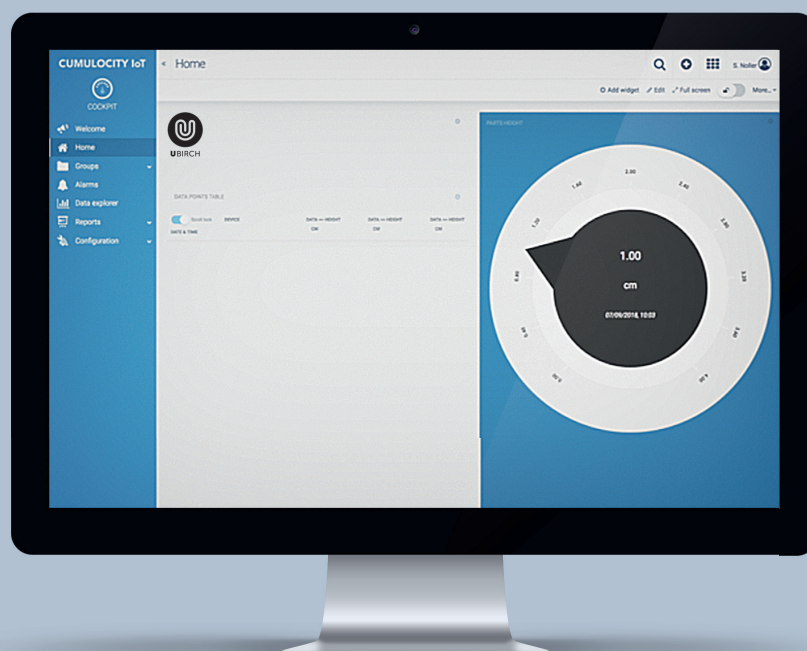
CUMULOCITY IoT
COCKPIT
Welcome
Home
Groups
Alarms
Data explorer
Reports
Configuration

Home
S. Noller
Add widget
Edit
Full screen
More...

UBIRCH

DATA POINTS TABLE
Scroll lock
DEVICE
DATA — HEIGHT
CM
DATA — HEIGHT
CM
DATA — HEIGHT
CM
DATE & TIME

PARTS HEIGHT
1.40
2.00
2.40
1.20
2.80
0.80
3.20
0.40
3.60
0.00
4.00
1.00
cm
07/09/2018, 10:03